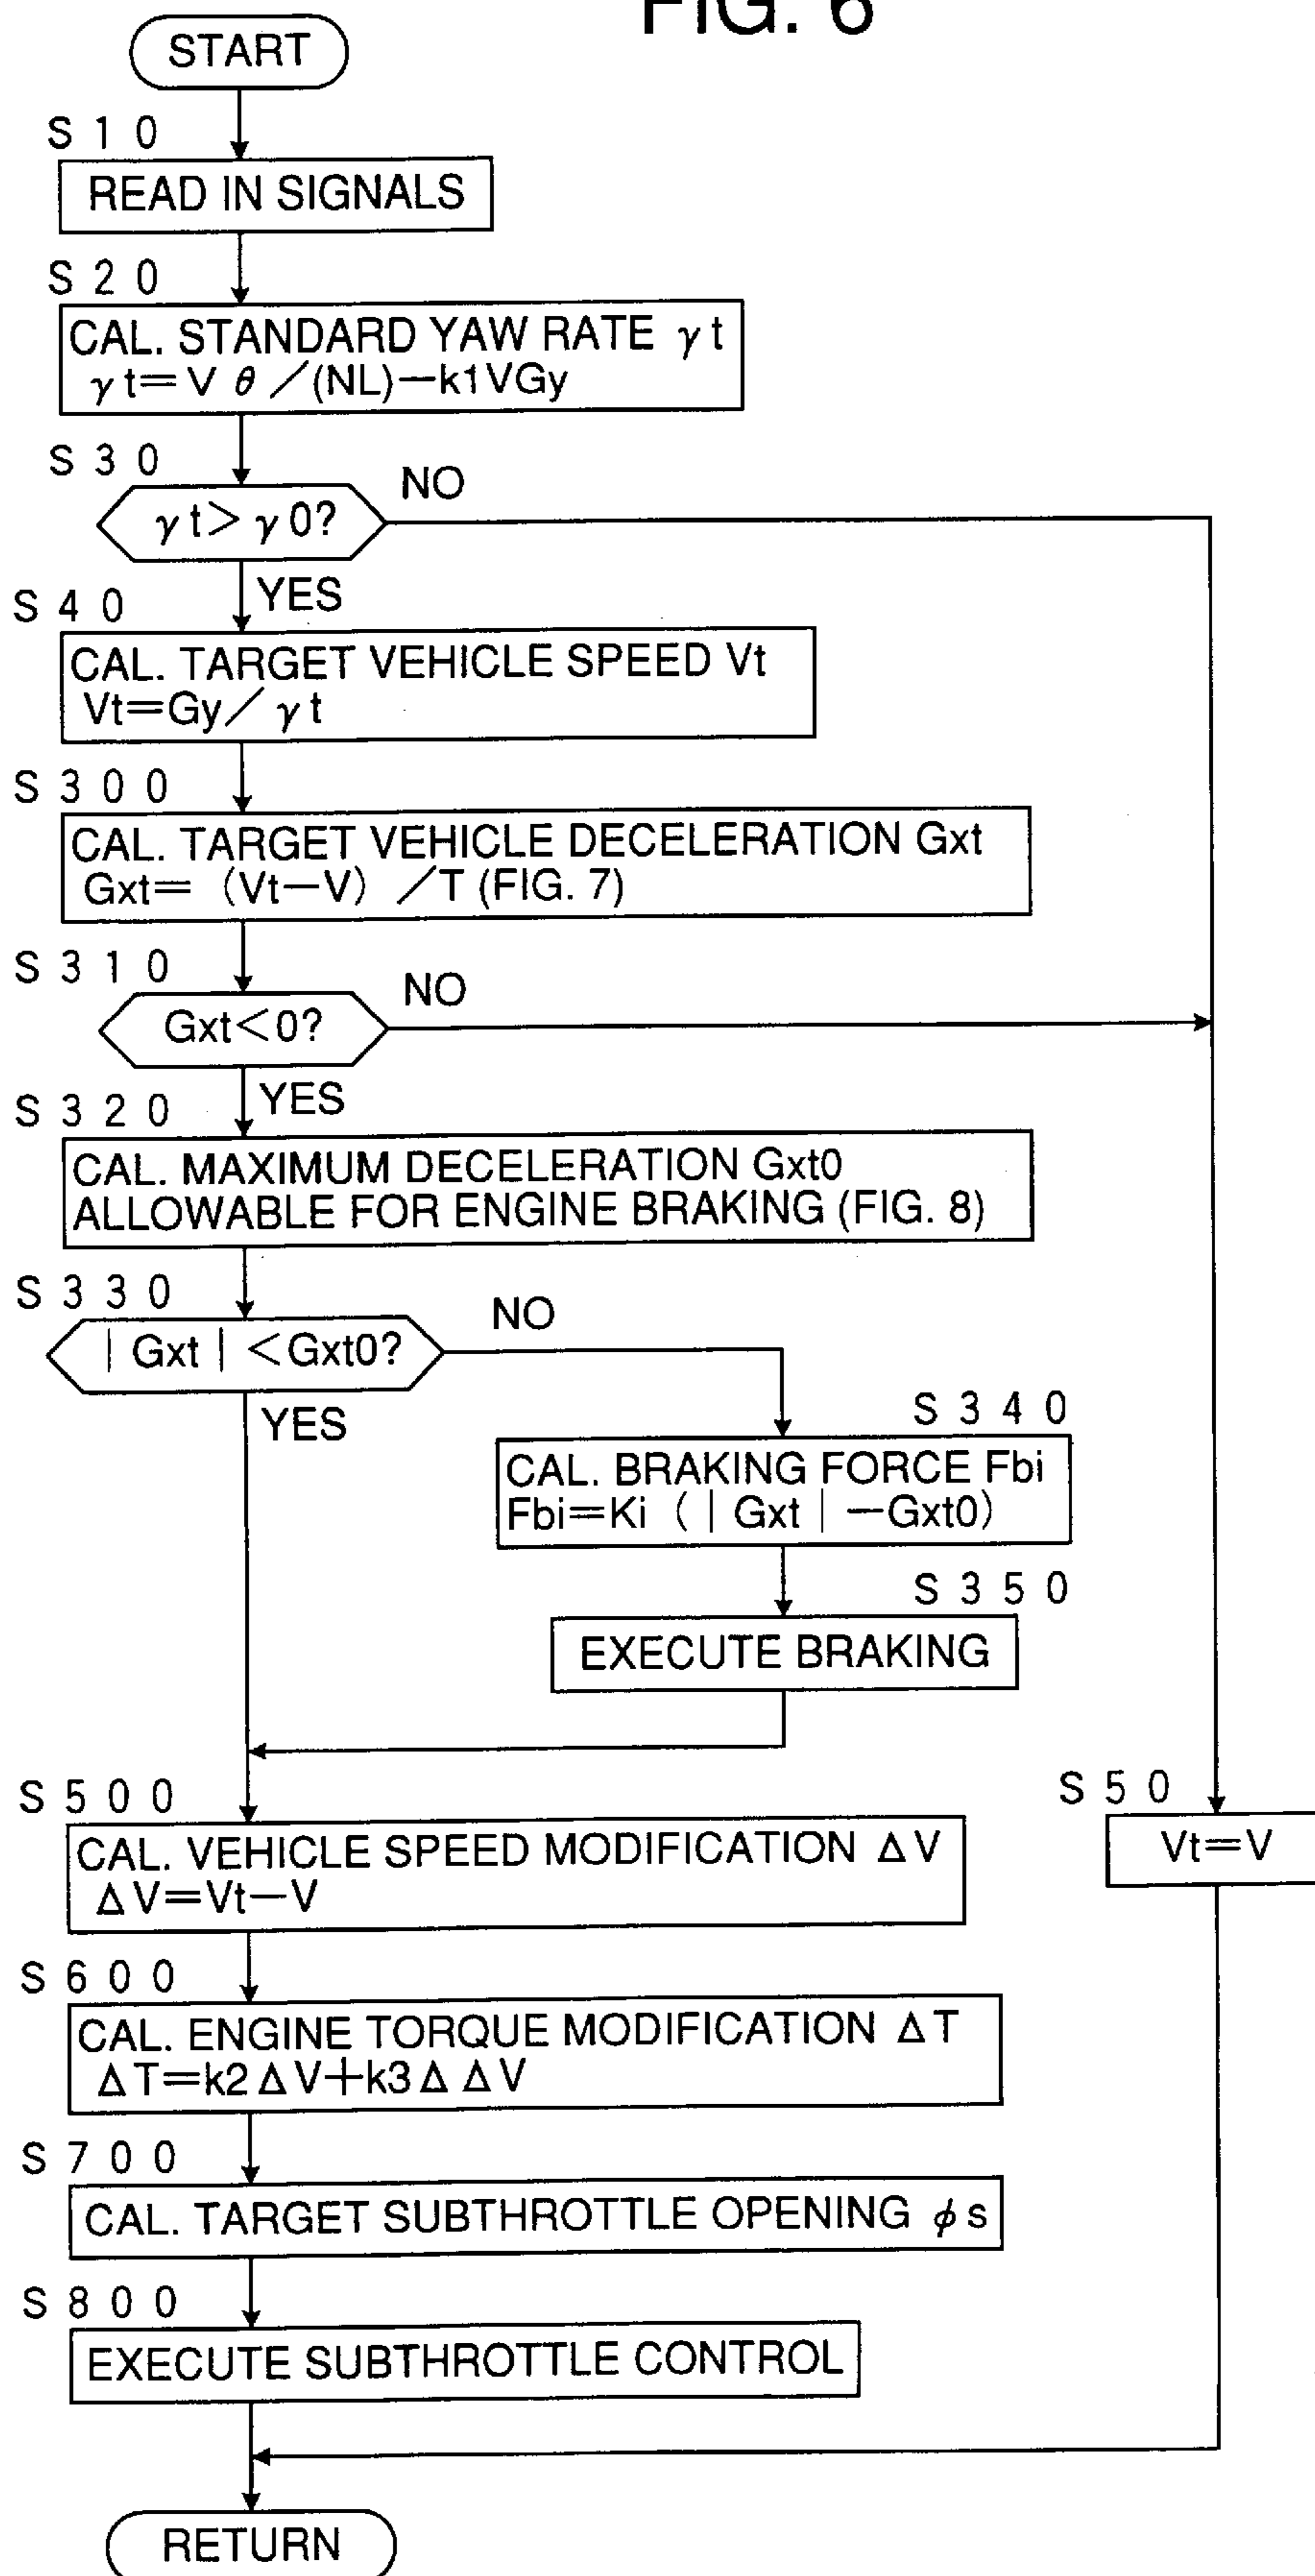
FIG. 6

START

S10

READ IN SIGNALS

S20

CAL. STANDARD YAW RATE $\gamma t$
$\gamma t = V\theta / (NL) - k1VGy$

S30

$\gamma t > \gamma 0$?

NO

YES

S40

CAL. TARGET VEHICLE SPEED Vt
$Vt = Gy / \gamma t$

S300

CAL. TARGET VEHICLE DECELERATION Gxt
$Gxt = (Vt - V) / T$ (FIG. 7)

S310

$Gxt < 0$?

NO

YES

S320

CAL. MAXIMUM DECELERATION Gxt0
ALLOWABLE FOR ENGINE BRAKING (FIG. 8)

S330

$|Gxt| < Gxt0$?

NO

YES

S340

CAL. BRAKING FORCE Fbi
$Fbi = Ki(|Gxt| - Gxt0)$

S350

EXECUTE BRAKING

S500

CAL. VEHICLE SPEED MODIFICATION $\Delta V$
$\Delta V = Vt - V$

S50

$Vt = V$

S600

CAL. ENGINE TORQUE MODIFICATION $\Delta T$
$\Delta T = k2\Delta V + k3\Delta\Delta V$

S700

CAL. TARGET SUBTHROTTLE OPENING $\phi s$

S800

EXECUTE SUBTHROTTLE CONTROL

RETURN